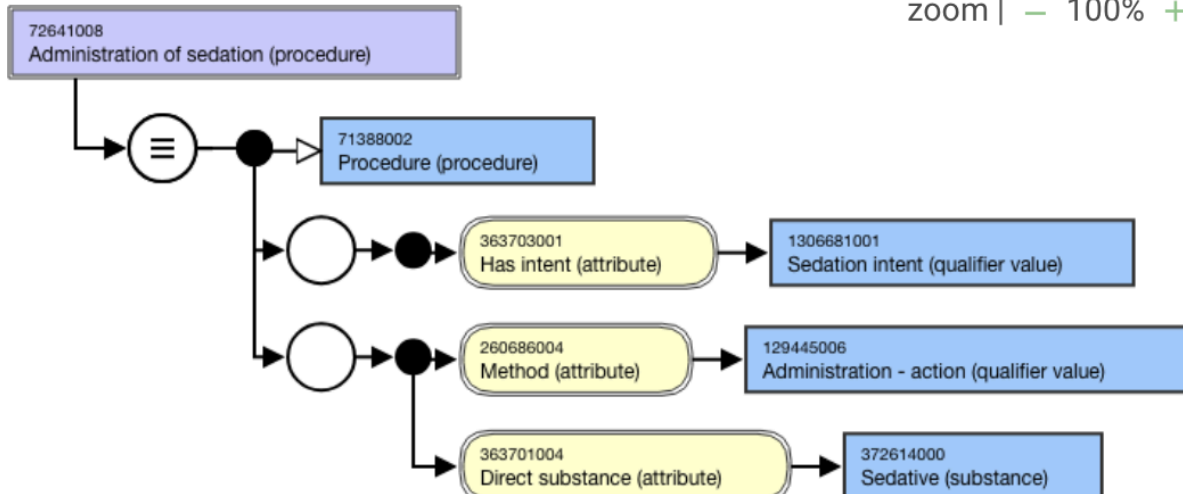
zoom | – 100% +

72641008
Administration of sedation (procedure)

≡

71388002
Procedure (procedure)

363703001
Has intent (attribute)

1306681001
Sedation intent (qualifier value)

260686004
Method (attribute)

129445006
Administration - action (qualifier value)

363701004
Direct substance (attribute)

372614000
Sedative (substance)